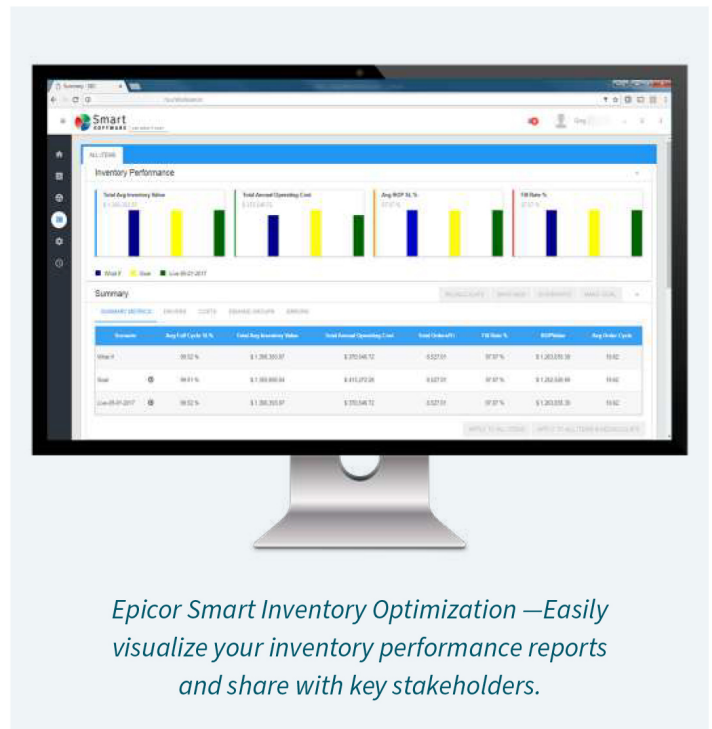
Smart SOFTWARE

ALL ITEMS

Inventory Performance

Total Avg Inventory Value

Total Annual Operating Cost

Avg ROP SL %

Fill Rate %

What If   Goal   Live 05-01-2017

Summary

SUMMARY METRICS   DRIVERS   COSTS   DEMAND GROUPS   ERRORS

| Scenario | Avg Full Cycle SL % | Total Avg Inventory Value | Total Annual Operating Cost | Total Orders/Yr | Fill Rate % | ROP Value | Avg Order Cycle |
|---|---|---|---|---|---|---|---|
| What If | 98.52 % | $ 1,390,393.87 | $ 370,548.72 | 8,527.01 | 97.97 % | $ 1,303,035.39 | 19.62 |
| Goal | 99.61 % | $ 1,569,868.04 | $ 413,272.26 | 8,527.01 | 97.97 % | $ 1,252,530.99 | 19.62 |
| Live 05-01-2017 | 98.52 % | $ 1,390,393.87 | $ 370,548.72 | 8,527.01 | 97.97 % | $ 1,303,035.39 | 19.62 |

APPLY TO ALL ITEMS   APPLY TO ALL ITEMS & RECALCULATE

Epicor Smart Inventory Optimization —Easily visualize your inventory performance reports and share with key stakeholders.